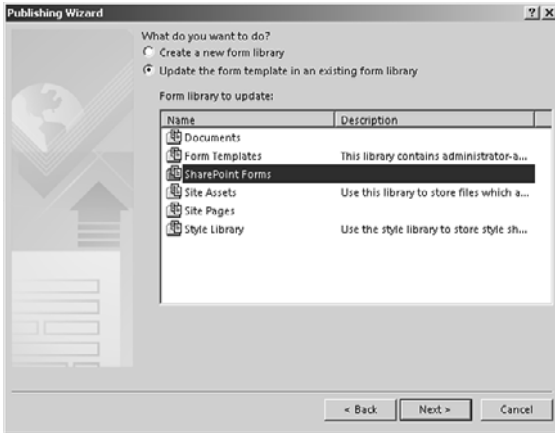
Publishing Wizard

?| X

What do you want to do?

Create a new form library

Update the form template in an existing form library

Form library to update:

| Name | Description |
|---|---|
| Documents | |
| Form Templates | This library contains administrator-a... |
| SharePoint Forms | |
| Site Assets | Use this library to store files which a... |
| Site Pages | |
| Style Library | Use the style library to store style sh... |

< Back

Next >

Cancel